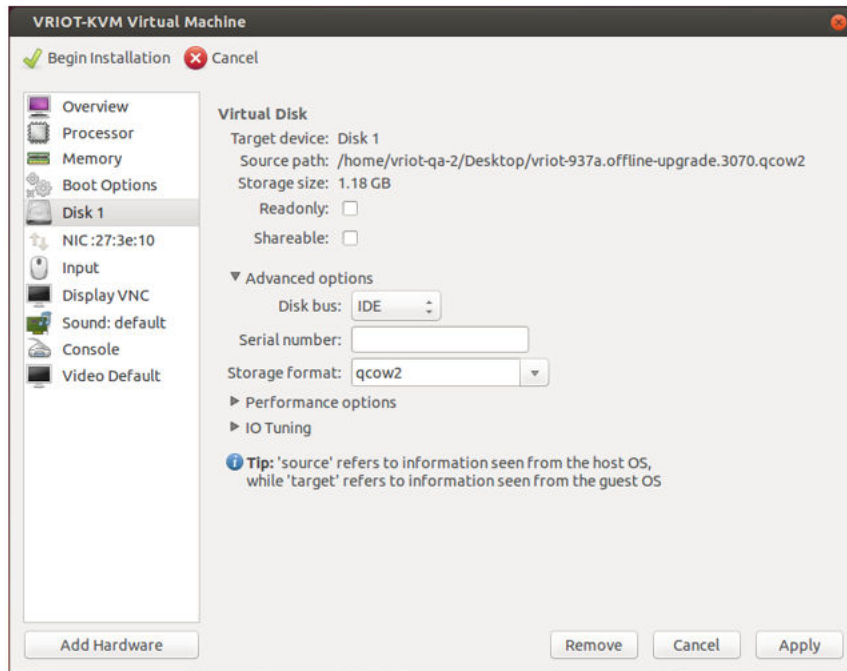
VRIOT-KVM Virtual Machine

Begin Installation Cancel

Overview
Processor
Memory
Boot Options
Disk 1
NIC :27:3e:10
Input
Display VNC
Sound: default
Console
Video Default

Virtual Disk
Target device: Disk 1
Source path: /home/vriot-qa-2/Desktop/vriot-937a.offline-upgrade.3070.qcow2
Storage size: 1.18 GB
Readonly:
Shareable:

Advanced options
Disk bus: IDE
Serial number:
Storage format: qcow2

Performance options
IO Tuning

Tip: 'source' refers to information seen from the host OS, while 'target' refers to information seen from the guest OS

Add Hardware

Remove Cancel Apply